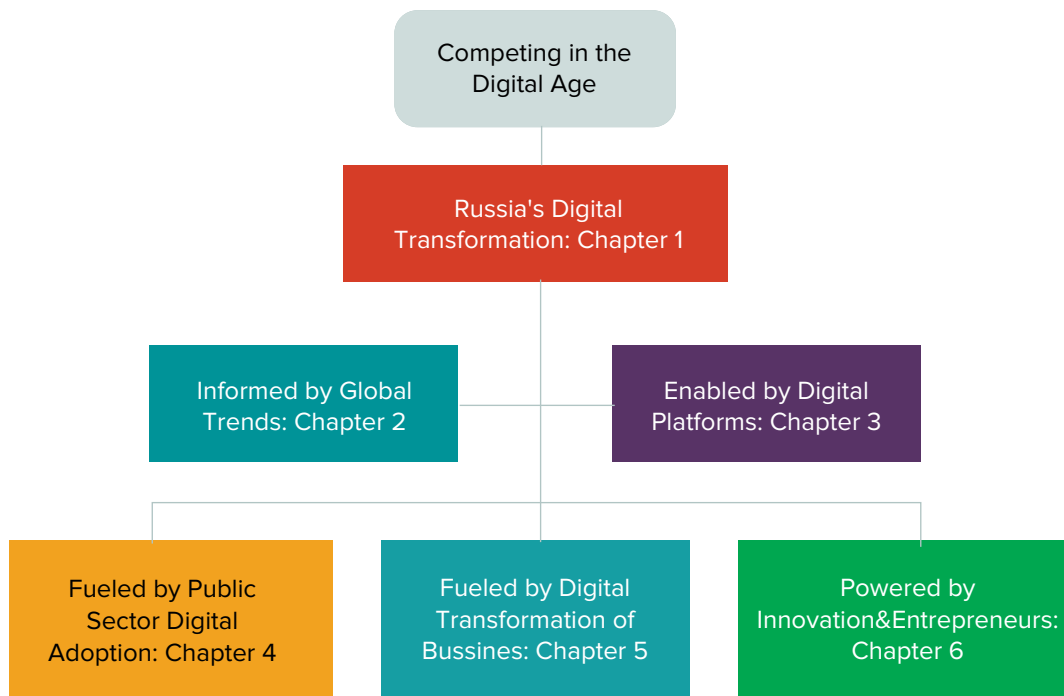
Competing in the Digital Age

Russia's Digital Transformation: Chapter 1

Informed by Global Trends: Chapter 2

Enabled by Digital Platforms: Chapter 3

Fueled by Public Sector Digital Adoption: Chapter 4

Fueled by Digital Transformation of Bussines: Chapter 5

Powered by Innovation&Entrepreneurs: Chapter 6